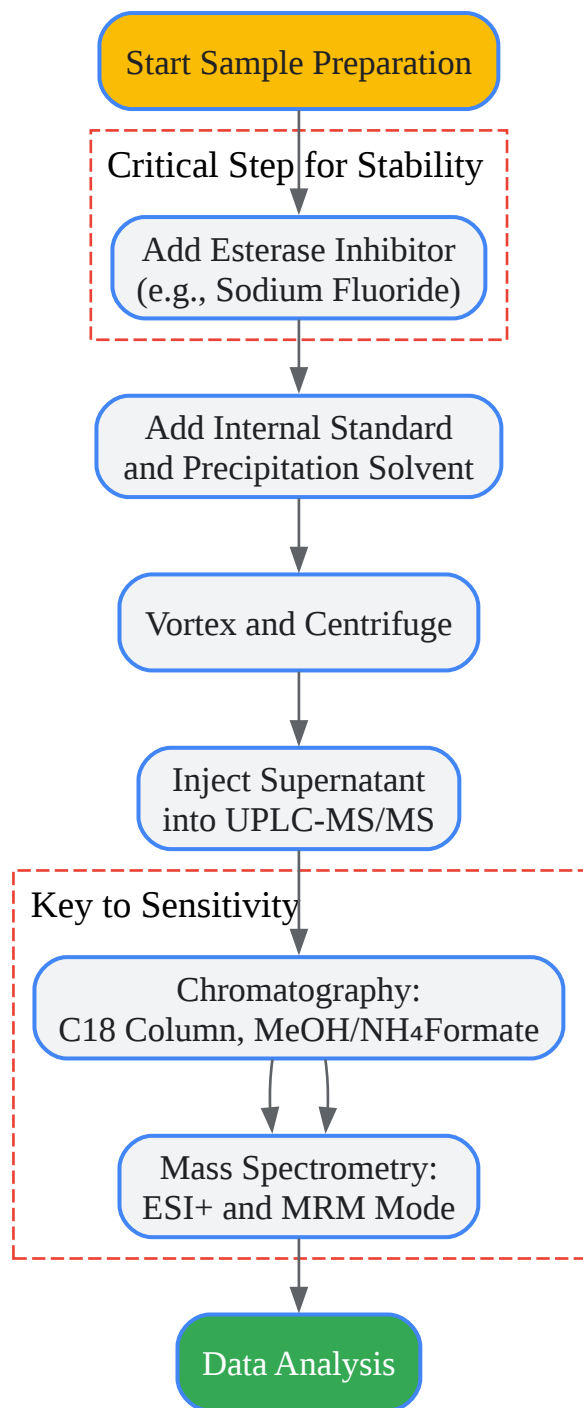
Start Sample Preparation

Critical Step for Stability

Add Esterase Inhibitor (e.g., Sodium Fluoride)

Add Internal Standard and Precipitation Solvent

Vortex and Centrifuge

Inject Supernatant into UPLC-MS/MS

Key to Sensitivity

Chromatography: C18 Column, MeOH/NH$_4$Formate

Mass Spectrometry: ESI+ and MRM Mode

Data Analysis